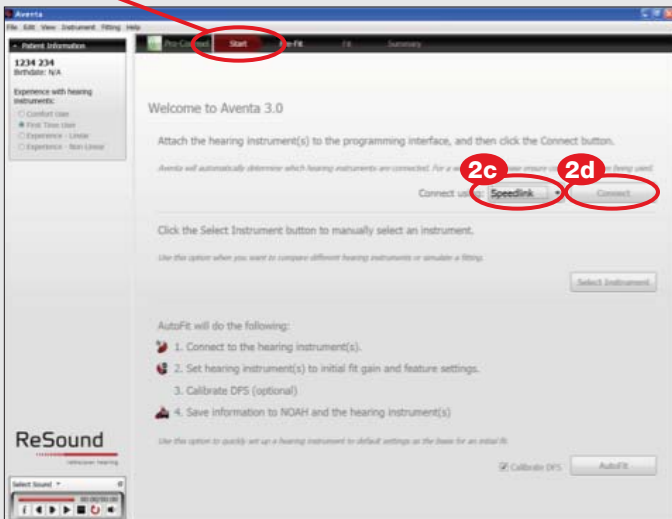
Aventa

File Edit View Instrument Fitting Help

Patient Information

1234 234
Birthdate: N/A

Experience with hearing instruments:
Comfort User
First Time User
Experience - Linear
Experience - Non-Linear

Pre-Connect Start Pre-Fit Fit Summary

Welcome to Aventa 3.0

Attach the hearing instrument(s) to the programming interface, and then click the Connect button.

Aventa will automatically determine which hearing instruments are connected. For a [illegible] being used.

2c 2d

Connect us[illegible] Speedlink Connect

Click the Select Instrument button to manually select an instrument.

Use this option when you want to compare different hearing instruments or simulate a fitting.

Select Instrument

AutoFit will do the following:

1. Connect to the hearing instrument(s).

2. Set hearing instrument(s) to initial fit gain and feature settings.

3. Calibrate DFS (optional)

4. Save information to NOAH and the hearing instrument(s)

Use this option to quickly set up a hearing instrument to default settings as the base for an initial fit.

Calibrate DFS AutoFit

ReSound
rediscover hearing

Select Sound
00:00/00:00